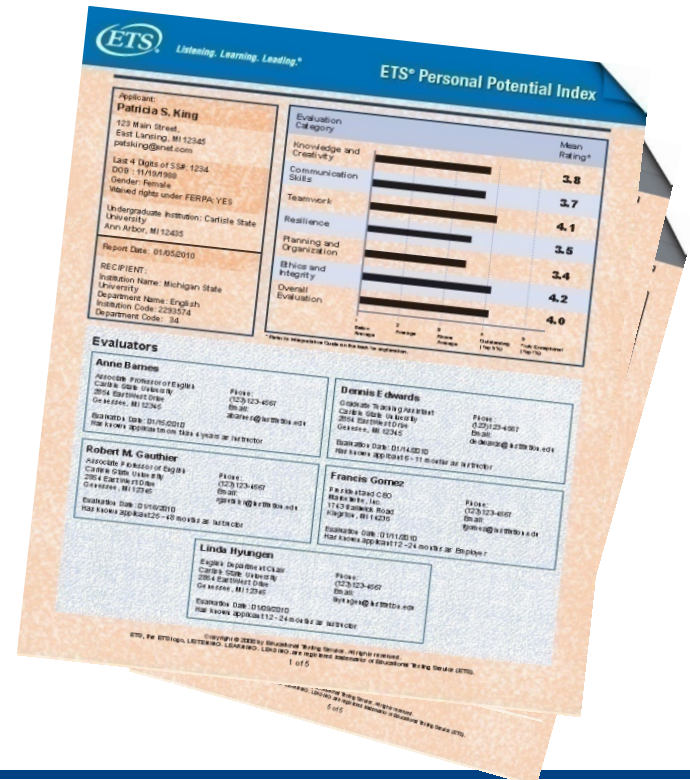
ETS

Listening. Learning. Leading.®

ETS® Personal Potential Index

Applicant:
Patricia S. King
123 Main Street,
East Lansing, MI 12345
patsking@email.com

Last 4 Digits of SS#: 1234
DOB : 11/19/1988
Gender: Female
Waived rights under FERPA: YES

Undergraduate Institution: Carlisle State University
Ann Arbor, MI 12435

Report Date: 01/05/2010

RECIPIENT:
Institution Name: Michigan State University
Department Name: English
Institution Code: 2293574
Department Code: 34

| Evaluation Category | Mean Rating* |
|---|---|
| Knowledge and Creativity | 3.8 |
| Communication Skills | 3.7 |
| Teamwork | 4.1 |
| Resilience | 3.5 |
| Planning and Organization | 3.4 |
| Ethics and Integrity | 4.2 |
| Overall Evaluation | 4.0 |

Below Average | 2 Average | 3 Above Average | 4 Outstanding (Top 5%) | 5 Truly Exceptional (Top 1%)

* Refer to Interpretive Guide on the back for explanation.

Evaluators

Anne Barnes
Associate Professor of English
Carlisle State University
2864 Eastwest Drive
Genesee, MI 12345
Phone: (123)123-4567
Email: abarnes@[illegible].edu
Evaluation Date: 01/05/2010
Has known applicant more than 4 years as Instructor

Dennis Edwards
Graduate Teaching Assistant
Carlisle State University
2864 Eastwest Drive
Genesee, MI 12345
Phone: (123)123-4567
Email: dedwards@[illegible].edu
Evaluation Date: 01/14/2010
Has known applicant 6 - 11 months as Instructor

Robert M. Gauthier
Associate Professor of English
Carlisle State University
2864 Eastwest Drive
Genesee, MI 12345
Phone: (123)123-4567
Email: rgauthier@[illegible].edu
Evaluation Date: 01/16/2010
Has known applicant 25 - 48 months as Instructor

Francis Gomez
President and CEO
Marketwise, Inc.
1743 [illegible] Road
Kingston, MI 12435
Phone: (123)123-4567
Email: fgomez@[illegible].edu
Evaluation Date: 01/11/2010
Has known applicant 12 - 24 months as Employer

Linda Hyungen
English Department Chair
Carlisle State University
2864 Eastwest Drive
Genesee, MI 12345
Phone: (123)123-4567
Email: lhyungen@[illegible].edu
Evaluation Date: 01/09/2010
Has known applicant 12 - 24 months as Instructor

Copyright © 2009 by Educational Testing Service. All rights reserved.
ETS, the ETS logo, LISTENING. LEARNING. LEADING. are registered trademarks of Educational Testing Service (ETS).
1 of 5

6 of 6